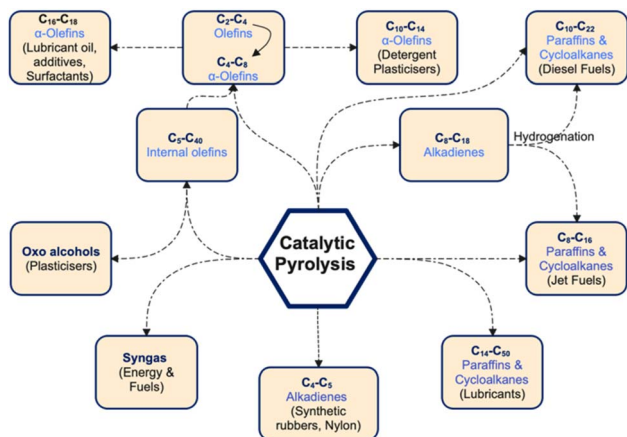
$C_{16}$-$C_{18}$
α-Olefins
(Lubricant oil, additives, Surfactants)

$C_2$-$C_4$
Olefins
$C_4$-$C_8$
α-Olefins

$C_{10}$-$C_{14}$
α-Olefins
(Detergent Plasticisers)

$C_{10}$-$C_{22}$
Paraffins & Cycloalkanes
(Diesel Fuels)

$C_5$-$C_{40}$
Internal olefins

$C_8$-$C_{18}$
Alkadienes

Hydrogenation

Oxo alcohols
(Plasticisers)

Catalytic Pyrolysis

$C_8$-$C_{16}$
Paraffins & Cycloalkanes
(Jet Fuels)

Syngas
(Energy & Fuels)

$C_4$-$C_5$
Alkadienes
(Synthetic rubbers, Nylon)

$C_{14}$-$C_{50}$
Paraffins & Cycloalkanes
(Lubricants)